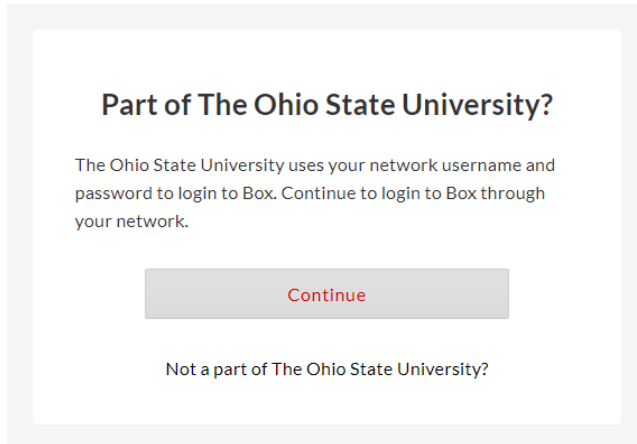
Part of The Ohio State University?

The Ohio State University uses your network username and password to login to Box. Continue to login to Box through your network.

Continue

Not a part of The Ohio State University?